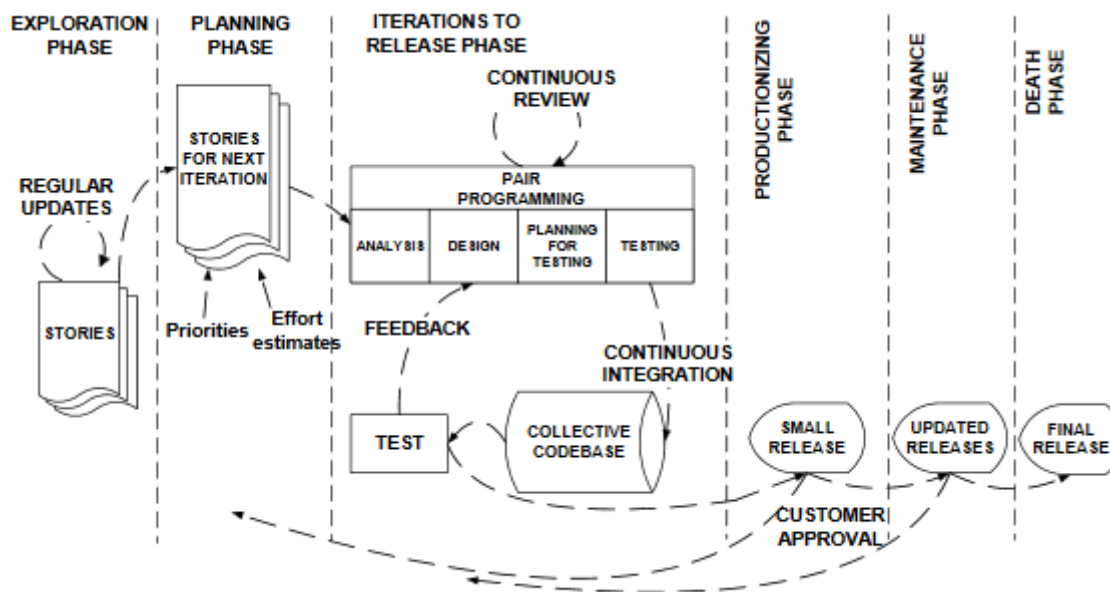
EXPLORATION PHASE

PLANNING PHASE

ITERATIONS TO RELEASE PHASE

PRODUCTIONIZING PHASE

MAINTENANCE PHASE

DEATH PHASE

REGULAR UPDATES

STORIES

STORIES FOR NEXT ITERATION

Priorities

Effort estimates

CONTINUOUS REVIEW

PAIR PROGRAMMING

| ANALYSIS | DESIGN | PLANNING FOR TESTING | TESTING |
|---|---|---|---|

FEEDBACK

CONTINUOUS INTEGRATION

TEST

COLLECTIVE CODEBASE

SMALL RELEASE

UPDATED RELEASES

FINAL RELEASE

CUSTOMER APPROVAL